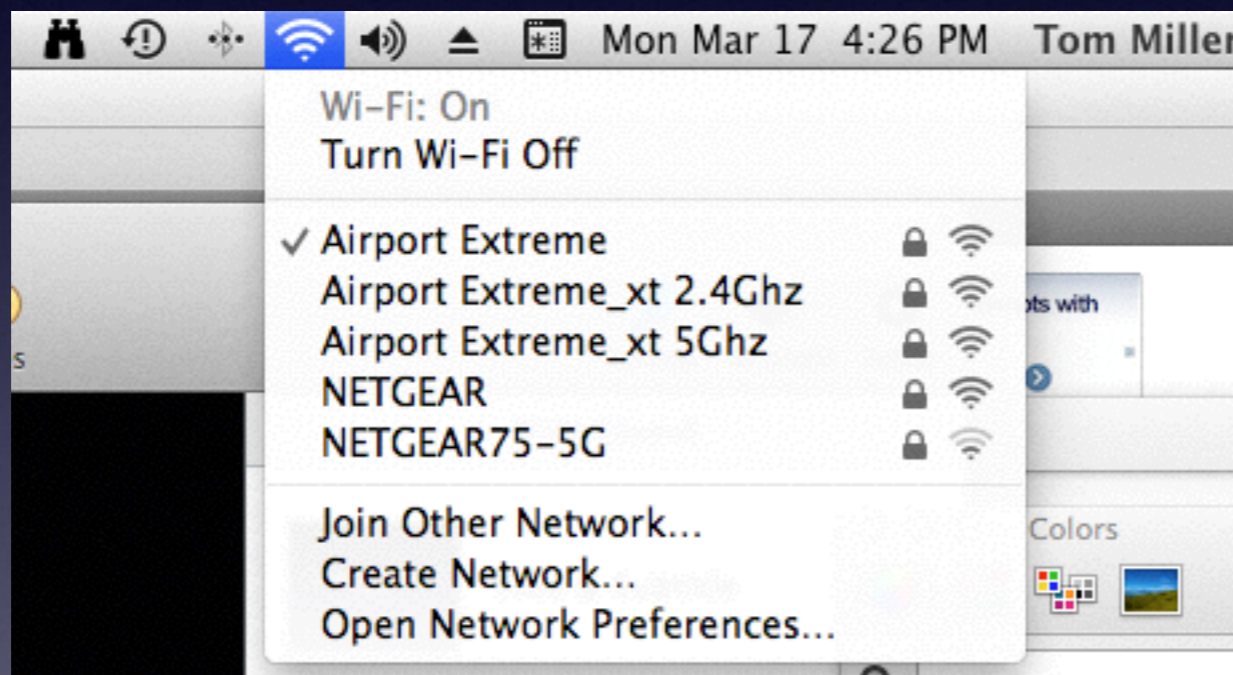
Mon Mar 17 4:26 PM Tom Miller

Wi-Fi: On
Turn Wi-Fi Off

✓ Airport Extreme
Airport Extreme_xt 2.4Ghz
Airport Extreme_xt 5Ghz
NETGEAR
NETGEAR75-5G

Join Other Network...
Create Network...
Open Network Preferences...

ots with

s

Colors